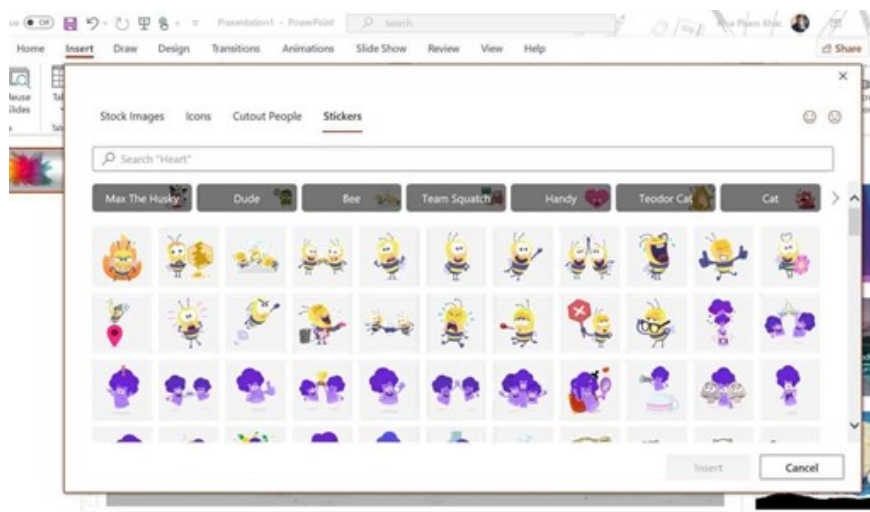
Off Presentation1 - PowerPoint Search Nhu Pham Khac

Home Insert Draw Design Transitions Animations Slide Show Review View Help Share

Reuse Slides

Stock Images Icons Cutout People Stickers

Search "Heart"

Max The Husky Dude Bee Team Squatch Handy Teodor Cat Cat

Insert Cancel